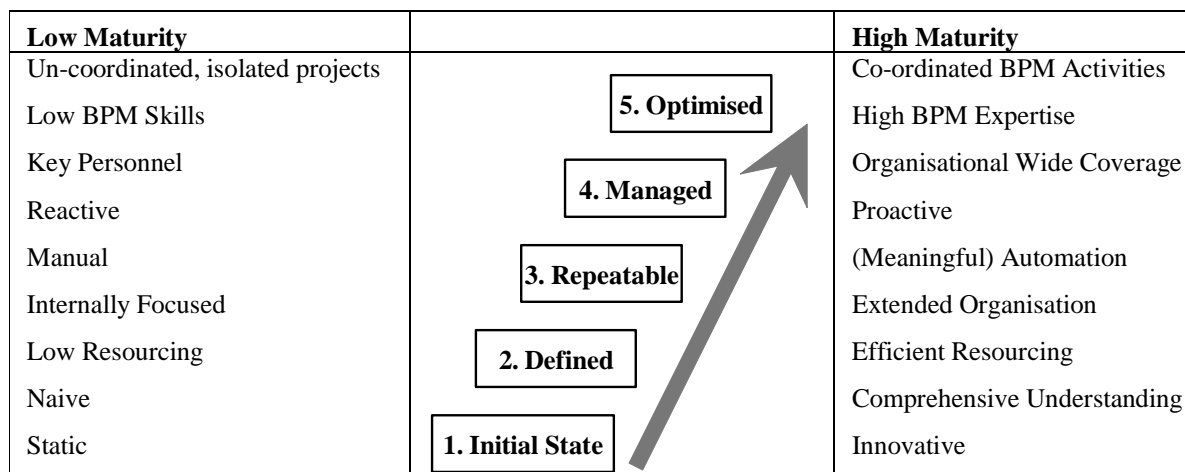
| Low Maturity | | High Maturity |
|---|---|---|
| Un-coordinated, isolated projects | | Co-ordinated BPM Activities |
| Low BPM Skills | 5. Optimised | High BPM Expertise |
| Key Personnel | | Organisational Wide Coverage |
| Reactive | 4. Managed | Proactive |
| Manual | | (Meaningful) Automation |
| Internally Focused | 3. Repeatable | Extended Organisation |
| Low Resourcing | 2. Defined | Efficient Resourcing |
| Naive | | Comprehensive Understanding |
| Static | 1. Initial State | Innovative |